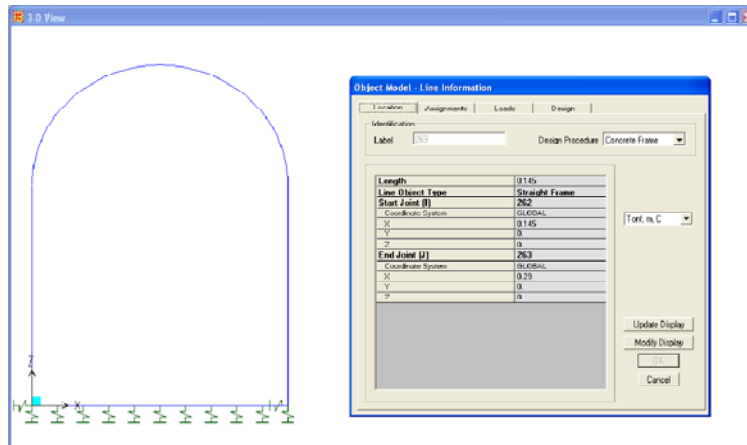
3-D View

Object Model - Line Information

Location | Assignments | Loads | Design

Identification

Label 263

Design Procedure Concrete Frame

| Length | 0.145 |
|---|---|
| Line Object Type | Straight Frame |
| Start Joint (I) | 262 |
| Coordinate System | GLOBAL |
| X | 0.145 |
| Y | 0. |
| Z | 0. |
| End Joint (J) | 263 |
| Coordinate System | GLOBAL |
| X | 0.29 |
| Y | 0. |
| Z | 0. |

Tonf, m, C

Update Display

Modify Display

OK

Cancel

Z

X